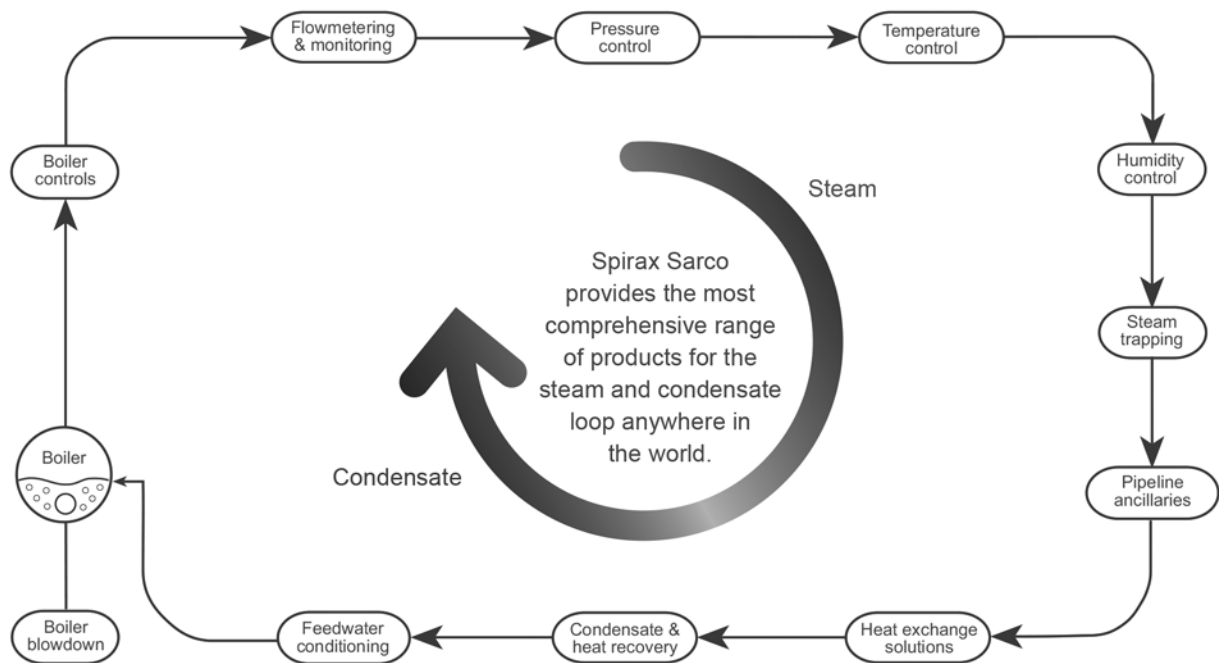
Flowmetering & monitoring

Pressure control

Temperature control

Humidity control

Steam trapping

Pipeline ancillaries

Heat exchange solutions

Condensate & heat recovery

Feedwater conditioning

Boiler blowdown

Boiler

Boiler controls

Steam

Spirax Sarco provides the most comprehensive range of products for the steam and condensate loop anywhere in the world.

Condensate